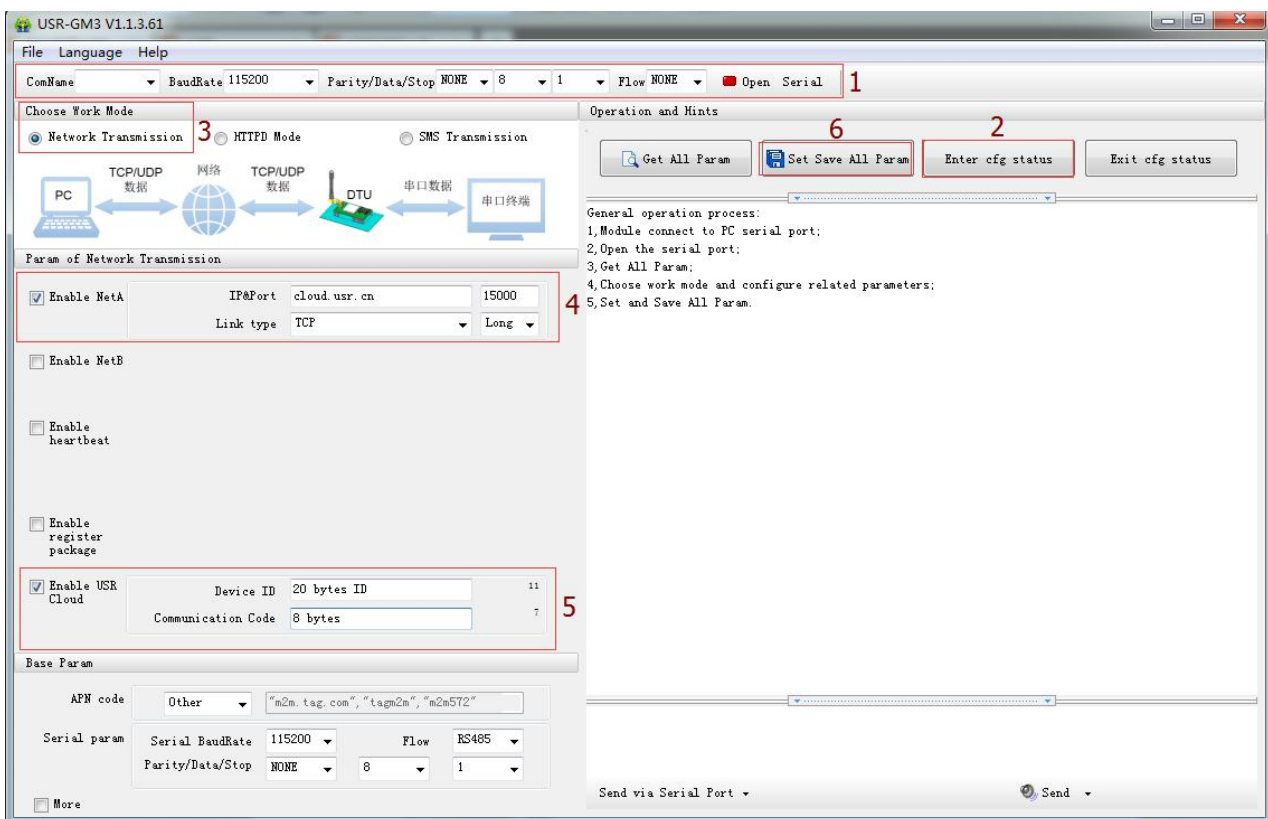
USR-GM3 V1.1.3.61

File Language Help

ComName BaudRate 115200 Parity/Data/Stop NONE 8 1 Flow NONE Open Serial 1

Choose Work Mode

Network Transmission 3 HTTPD Mode SMS Transmission

PC TCP/UDP 数据 网络 TCP/UDP 数据 DTU 串口数据 串口终端

Param of Network Transmission

Enable NetA IP&Port cloud.usr.cn 15000
Link type TCP Long 4

Enable NetB

Enable heartbeat

Enable register package

Enable USR Cloud Device ID 20 bytes ID 11
Communication Code 8 bytes 7 5

Base Param

APN code Other "m2m.tag.com","tagm2m","m2m572"

Serial param Serial BaudRate 115200 Flow RS485
Parity/Data/Stop NONE 8 1

More

Operation and Hints

6 2

Get All Param Set Save All Param Enter cfg status Exit cfg status

General operation process:
1,Module connect to PC serial port;
2,Open the serial port;
3,Get All Param;
4,Choose work mode and configure related parameters;
5,Set and Save All Param.

Send via Serial Port Send